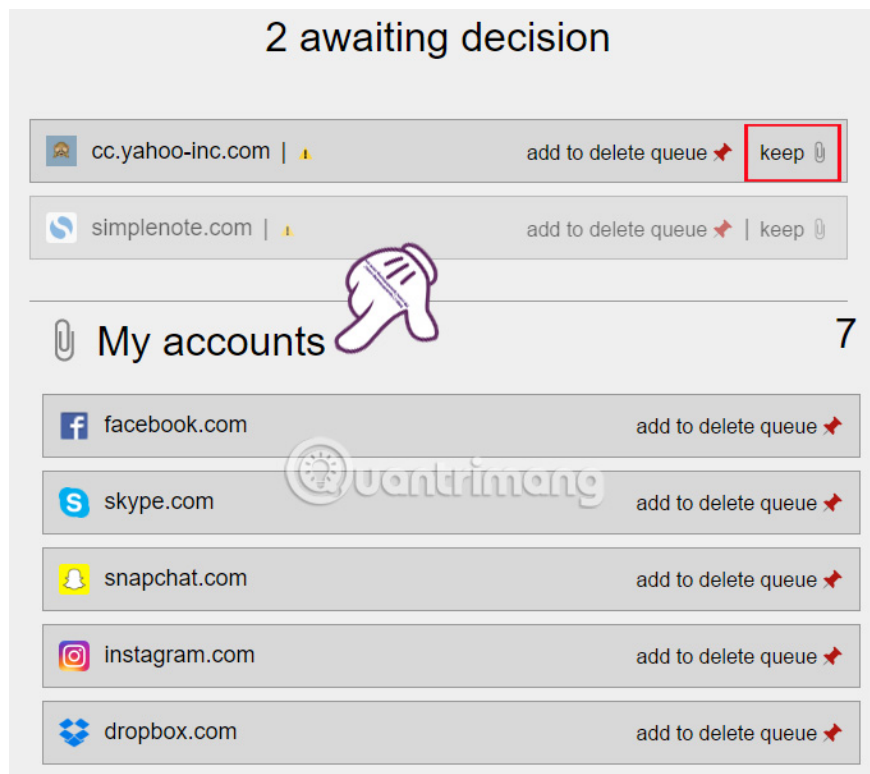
2 awaiting decision

cc.yahoo-inc.com | add to delete queue keep

simplenote.com | add to delete queue | keep

My accounts 7

facebook.com add to delete queue

skype.com add to delete queue

snapchat.com add to delete queue

instagram.com add to delete queue

dropbox.com add to delete queue

Quantrimang